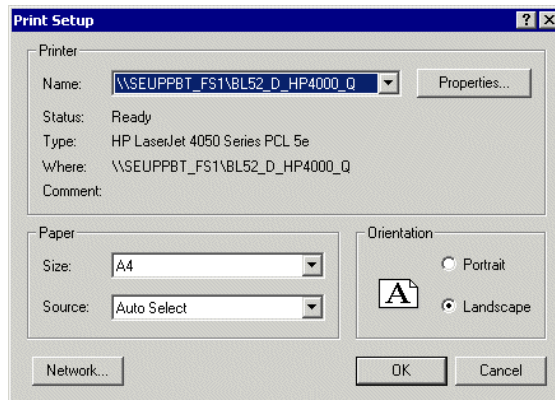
Print Setup
? X

Printer
Name: \\SEUPPBT_FS1\BL52_D_HP4000_Q
Properties...
Status: Ready
Type: HP LaserJet 4050 Series PCL 5e
Where: \\SEUPPBT_FS1\BL52_D_HP4000_Q
Comment:

Paper
Size: A4
Source: Auto Select

Orientation
A
Portrait
Landscape

Network...
OK
Cancel